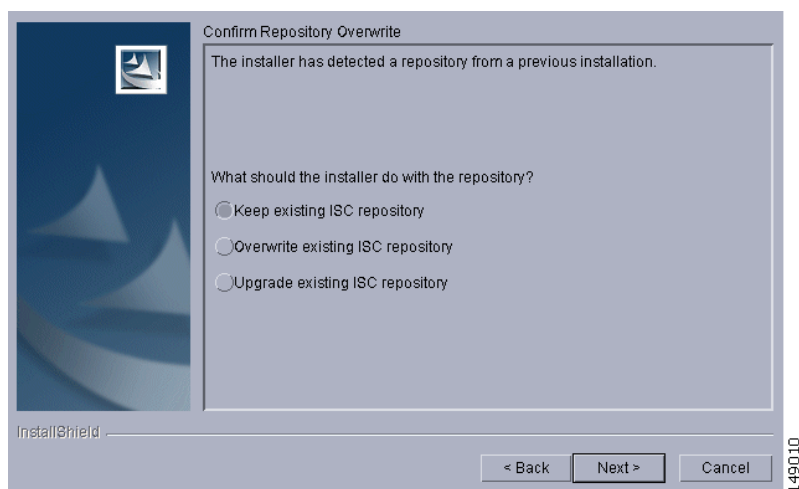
Confirm Repository Overwrite

The installer has detected a repository from a previous installation.

What should the installer do with the repository?

Keep existing ISC repository

Overwrite existing ISC repository

Upgrade existing ISC repository

InstallShield

< Back

Next >

Cancel

149010